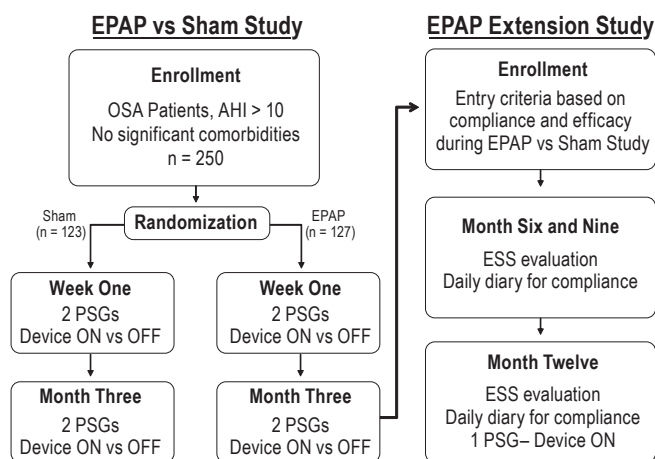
EPAP vs Sham Study

Enrollment

OSA Patients, AHI > 10
No significant comorbidities
n = 250

Sham (n = 123)

Randomization

EPAP (n = 127)

Week One
2 PSGs
Device ON vs OFF

Week One
2 PSGs
Device ON vs OFF

Month Three
2 PSGs
Device ON vs OFF

Month Three
2 PSGs
Device ON vs OFF

EPAP Extension Study

Enrollment
Entry criteria based on compliance and efficacy during EPAP vs Sham Study

Month Six and Nine
ESS evaluation
Daily diary for compliance

Month Twelve
ESS evaluation
Daily diary for compliance
1 PSG– Device ON